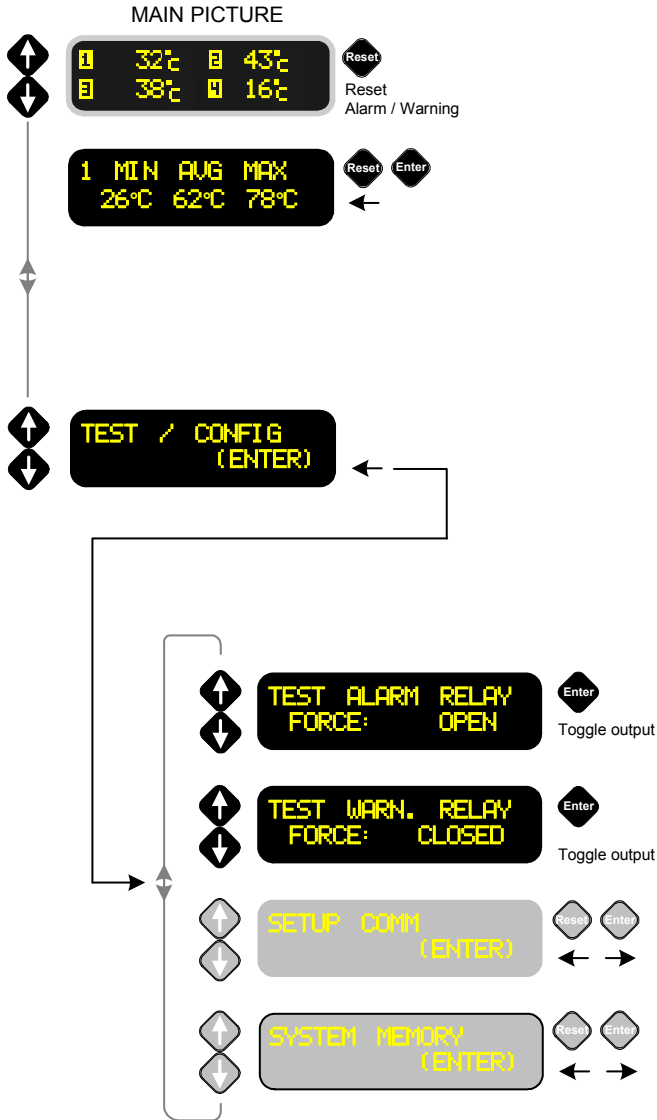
MAIN PICTURE

1 32°C 2 43°C
3 38°C 4 16°C

Reset
Reset
Alarm / Warning

1 MIN AVG MAX
26°C 62°C 78°C

Reset Enter

TEST / CONFIG
(ENTER)

TEST ALARM RELAY
FORCE: OPEN

Enter
Toggle output

TEST WARN. RELAY
FORCE: CLOSED

Enter
Toggle output

SETUP COMM
(ENTER)

Reset Enter

SYSTEM MEMORY
(ENTER)

Reset Enter